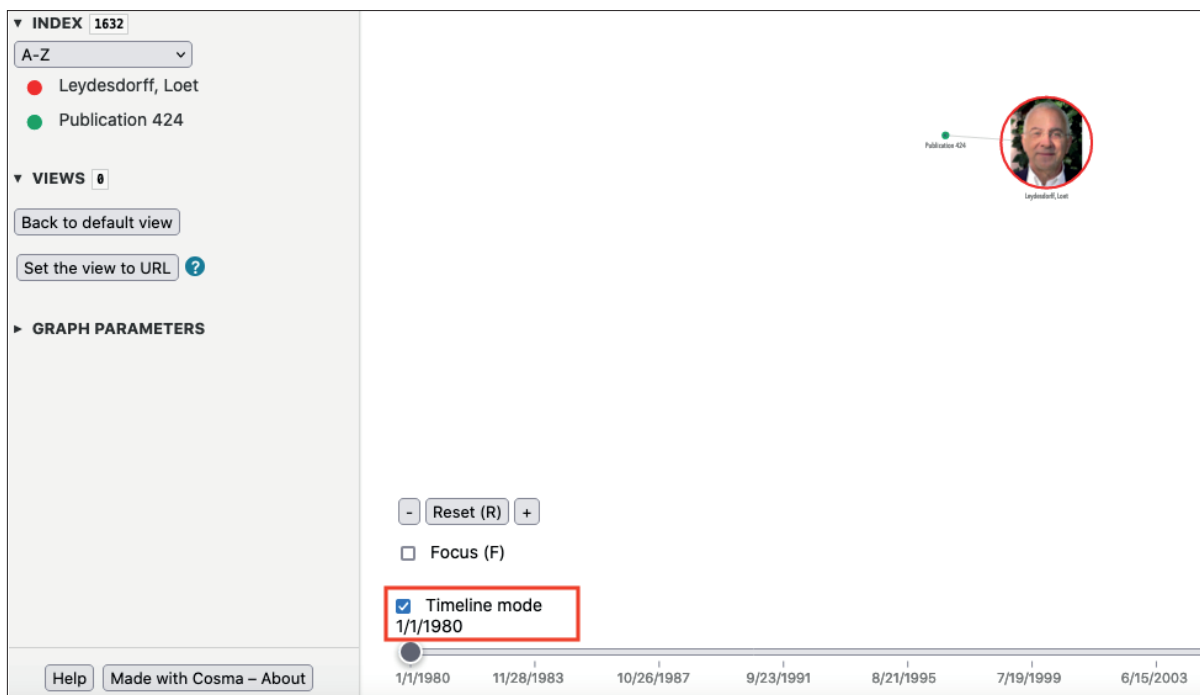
▼ INDEX 1632
A-Z
Leydesdorff, Loet
Publication 424

▼ VIEWS 0
Back to default view
Set the view to URL ?

► GRAPH PARAMETERS

Help
Made with Cosma – About

Publication 424
Leydesdorff, Loet

- Reset (R) +
Focus (F)
Timeline mode
1/1/1980

1/1/1980 11/28/1983 10/26/1987 9/23/1991 8/21/1995 7/19/1999 6/15/2003